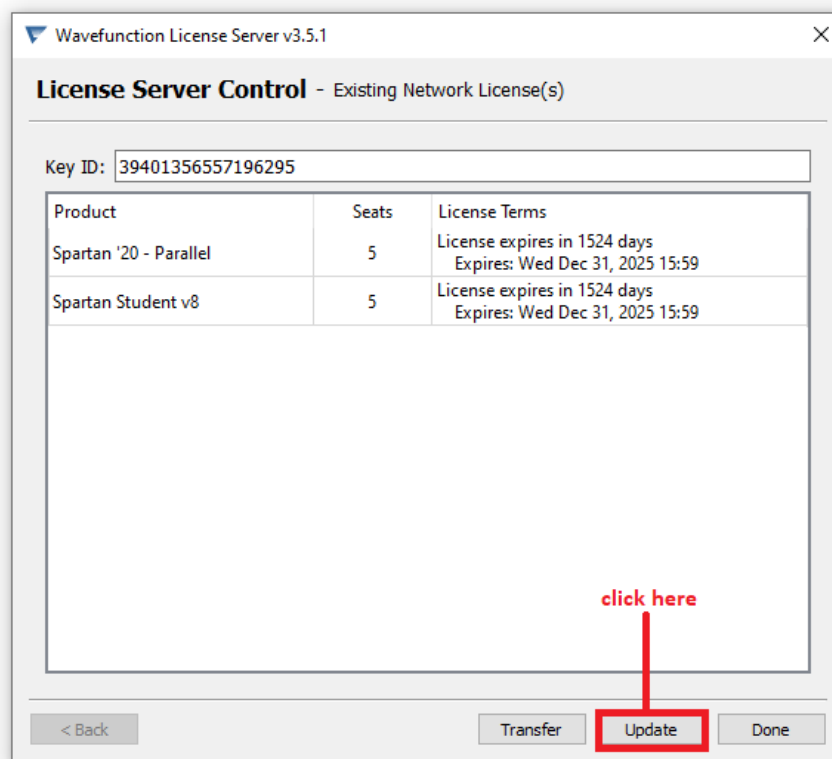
Wavefunction License Server v3.5.1

License Server Control - Existing Network License(s)

Key ID: 39401356557196295

| Product | Seats | License Terms |
|---|---|---|
| Spartan '20 - Parallel | 5 | License expires in 1524 days Expires: Wed Dec 31, 2025 15:59 |
| Spartan Student v8 | 5 | License expires in 1524 days Expires: Wed Dec 31, 2025 15:59 |

click here

< Back Transfer Update Done